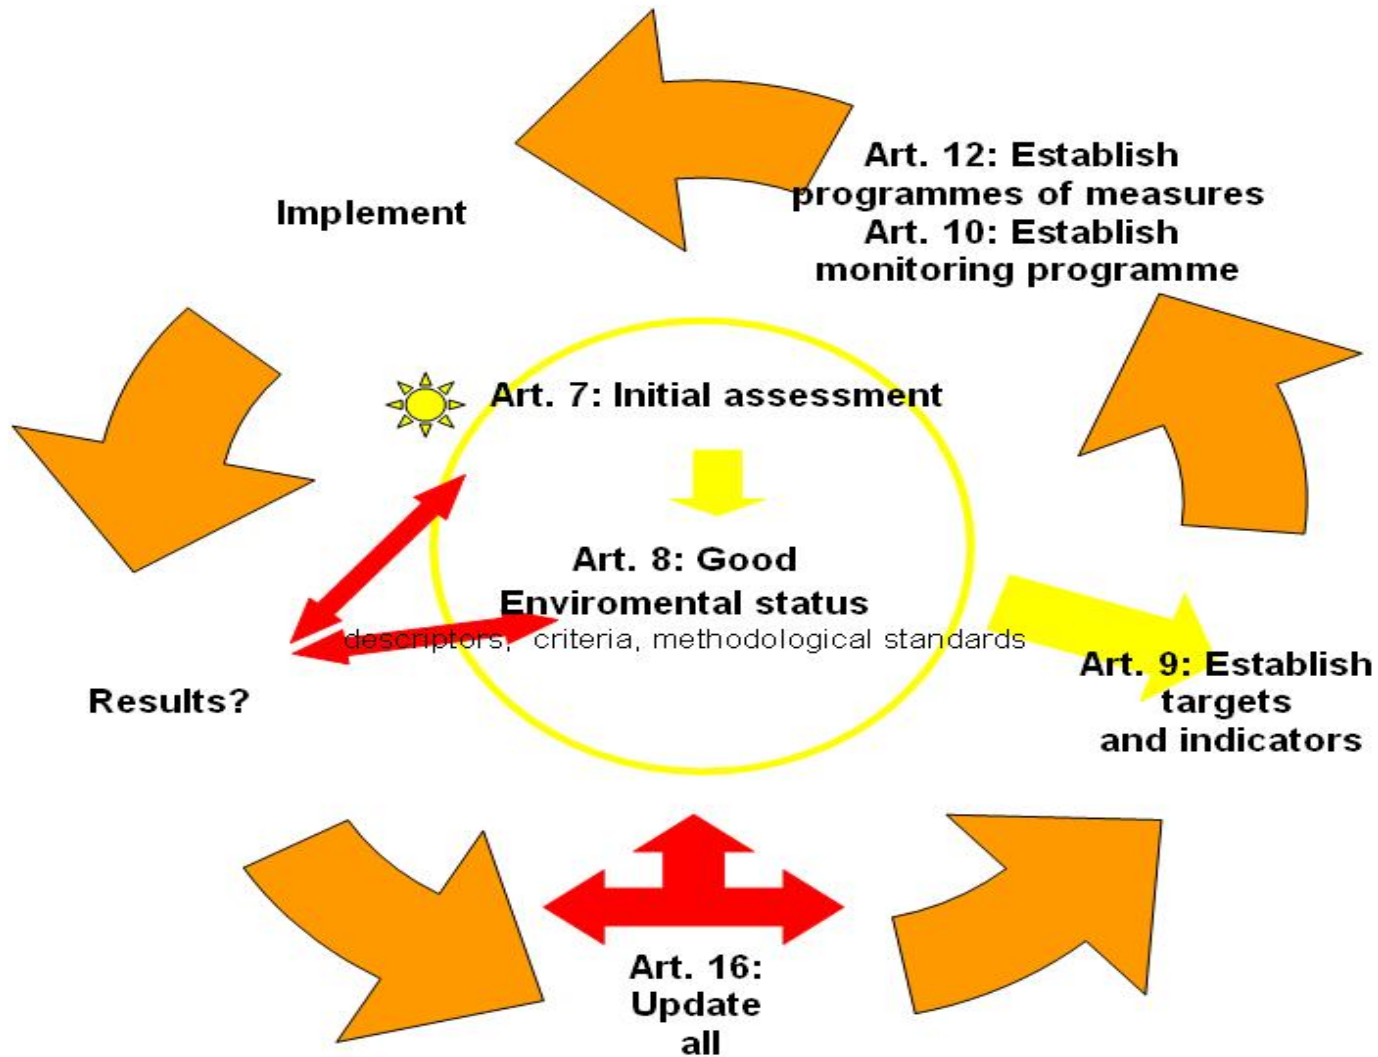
Art. 12: Establish programmes of measures
Art. 10: Establish monitoring programme

Implement

Art. 7: Initial assessment

Art. 8: Good Enviromental status
descriptors, criteria, methodological standards

Art. 9: Establish targets and indicators

Results?

Art. 16: Update all